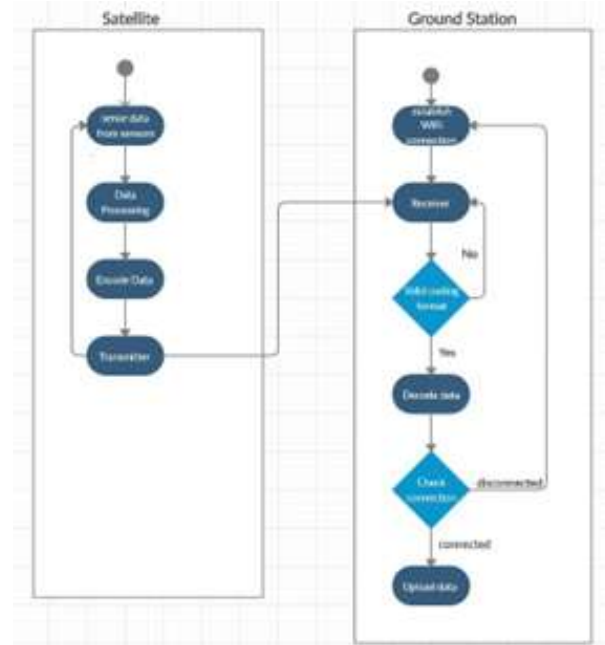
Satellite

sense data from sensors

Data Processing

Encode Data

Transmitter

Ground Station

establish WiFi connection

Receiver

No

Valid coding format

Yes

Decode data

Check connection

disconnected

connected

Upload data